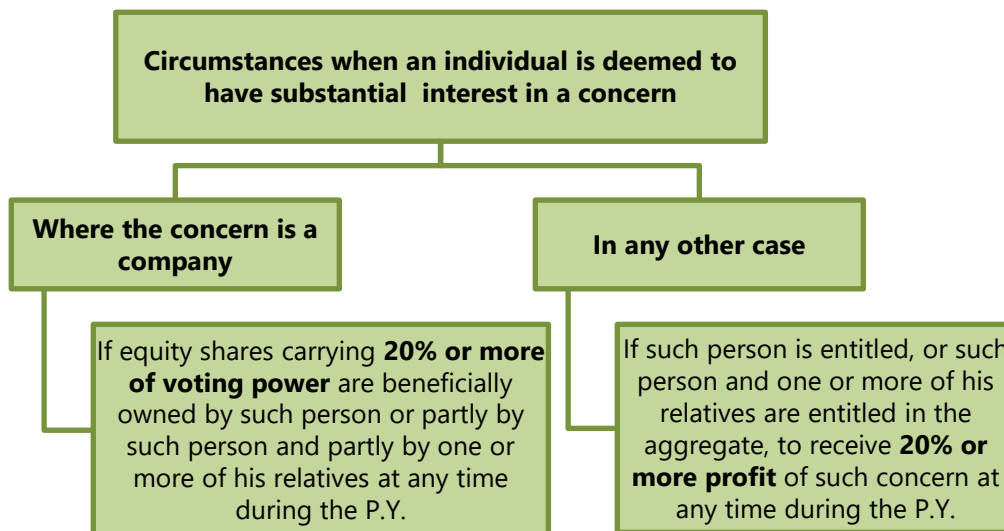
Circumstances when an individual is deemed to have substantial interest in a concern

Where the concern is a company

If equity shares carrying **20% or more of voting power** are beneficially owned by such person or partly by such person and partly by one or more of his relatives at any time during the P.Y.

In any other case

If such person is entitled, or such person and one or more of his relatives are entitled in the aggregate, to receive **20% or more profit** of such concern at any time during the P.Y.